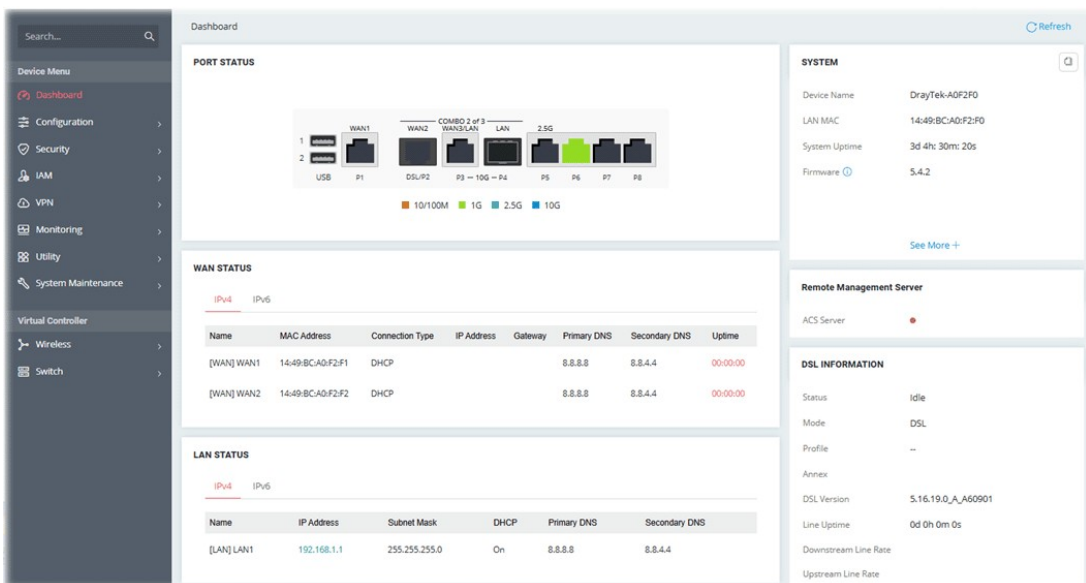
Search...

Device Menu

Dashboard

Configuration

Security

IAM

VPN

Monitoring

Utility

System Maintenance

Virtual Controller

Wireless

Switch

Dashboard

Refresh

PORT STATUS

WAN1 WAN2 COMBO 2 of 3 WAN3/LAN LAN 2.5G

1 2

USB P1 DSL/P2 P3 — 10G — P4 P5 P6 P7 P8

10/100M 1G 2.5G 10G

WAN STATUS

IPv4 IPv6

| Name | MAC Address | Connection Type | IP Address | Gateway | Primary DNS | Secondary DNS | Uptime |
|---|---|---|---|---|---|---|---|
| [WAN] WAN1 | 14:49:BC:A0:F2:F1 | DHCP | | | 8.8.8.8 | 8.8.4.4 | 00:00:00 |
| [WAN] WAN2 | 14:49:BC:A0:F2:F2 | DHCP | | | 8.8.8.8 | 8.8.4.4 | 00:00:00 |

LAN STATUS

IPv4 IPv6

| Name | IP Address | Subnet Mask | DHCP | Primary DNS | Secondary DNS |
|---|---|---|---|---|---|
| [LAN] LAN1 | 192.168.1.1 | 255.255.255.0 | On | 8.8.8.8 | 8.8.4.4 |

SYSTEM

Device Name DrayTek-A0F2F0

LAN MAC 14:49:BC:A0:F2:F0

System Uptime 3d 4h: 30m: 20s

Firmware 5.4.2

See More +

Remote Management Server

ACS Server

DSL INFORMATION

Status Idle

Mode DSL

Profile --

Annex

DSL Version 5.16.19.0_A_A60901

Line Uptime 0d 0h 0m 0s

Downstream Line Rate

Upstream Line Rate